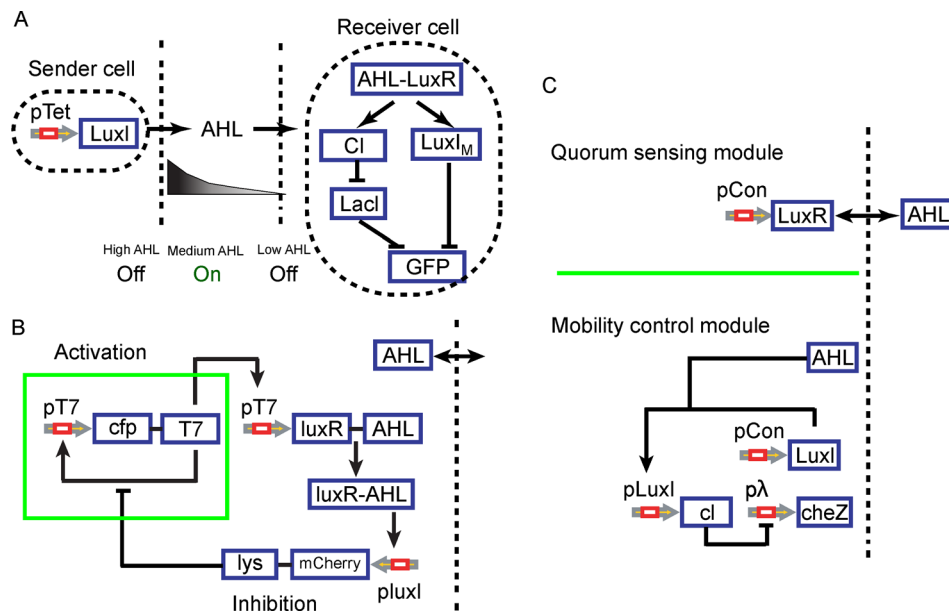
A

Sender cell

pTet

LuxI

AHL

Receiver cell

AHL-LuxR

CI

LuxI$_M$

LacI

GFP

High AHL
Off

Medium AHL
On

Low AHL
Off

C

Quorum sensing module

pCon

LuxR

AHL

Mobility control module

AHL

pCon

LuxI

pLuxI

cI

pλ

cheZ

B

Activation

pT7

cfp

T7

pT7

luxR

AHL

AHL

luxR-AHL

lys

mCherry

pluxI

Inhibition